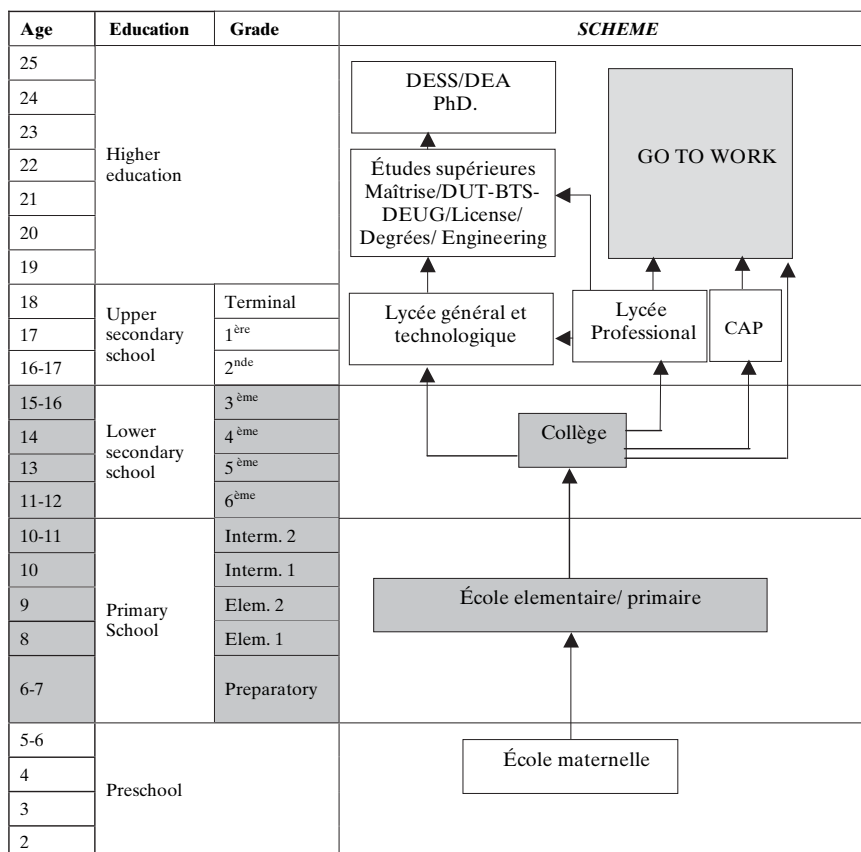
| Age | Education | Grade | *SCHEME* |
|---|---|---|---|
| 25 | Higher education | | |
| 24 | | | |
| 23 | | | |
| 22 | | | |
| 21 | | | |
| 20 | | | |
| 19 | | | |
| 18 | Upper secondary school | Terminal | |
| 17 | | 1$^{ère}$ | |
| 16-17 | | 2$^{nde}$ | |
| 15-16 | Lower secondary school | 3$^{ème}$ | |
| 14 | | 4$^{ème}$ | |
| 13 | | 5$^{ème}$ | |
| 11-12 | | 6$^{ème}$ | |
| 10-11 | Primary School | Interm. 2 | |
| 10 | | Interm. 1 | |
| 9 | | Elem. 2 | |
| 8 | | Elem. 1 | |
| 6-7 | | Preparatory | |
| 5-6 | Preschool | | |
| 4 | | | |
| 3 | | | |
| 2 | | | |

DESS/DEA PhD.

GO TO WORK

Études supérieures Maîtrise/DUT-BTS-DEUG/License/ Degrées/ Engineering

Lycée général et technologique

Lycée Professional

CAP

Collège

École elementaire/ primaire

École maternelle